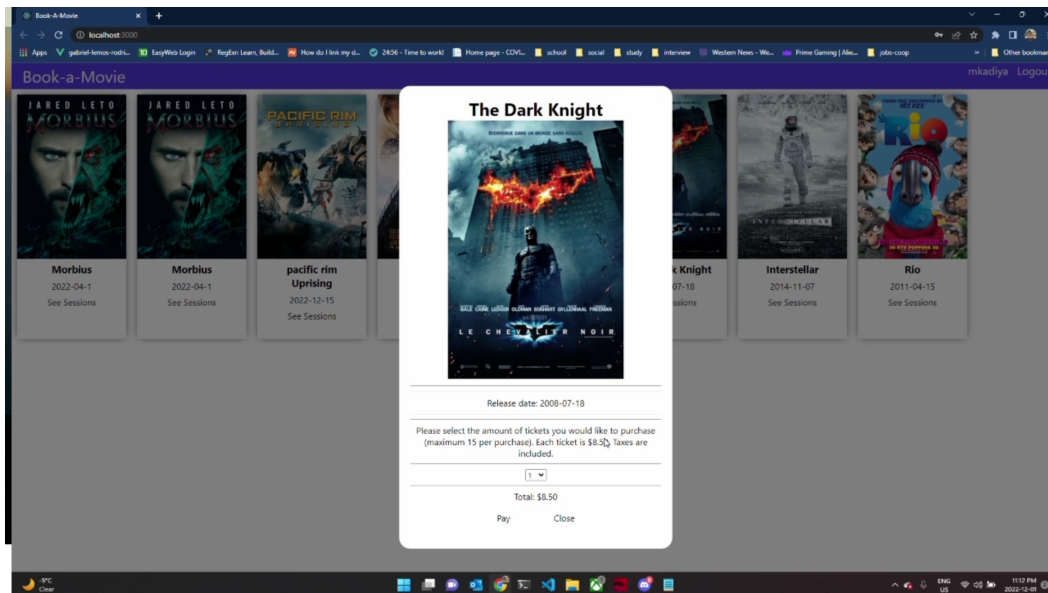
Book-A-Movie × +

localhost:3000

Apps gabriel-lemos-rodri... EasyWeb Login RegExr: Learn, Build... How do I link my d... 24:56 - Time to work! Home page - COVI... school social study interview Western News - We... Prime Gaming | Alie... jobs-coop Other bookmarks

Book-a-Movie

mkadiya Logout

JARED LETO MORBIUS

Morbius
2022-04-1
See Sessions

JARED LETO MORBIUS

Morbius
2022-04-1
See Sessions

PACIFIC RIM UPRISING

pacific rim Uprising
2022-12-15
See Sessions

The Dark Knight

LE CHEVALIER NOIR

Release date: 2008-07-18

Please select the amount of tickets you would like to purchase (maximum 15 per purchase). Each ticket is $8.50. Taxes are included.

1

Total: $8.50

Pay Close

k Knight
07-18
ssions

Interstellar
2014-11-07
See Sessions

RIO

Rio
2011-04-15
See Sessions

9°C
Clear

ENG
US

11:12 PM
2022-12-09